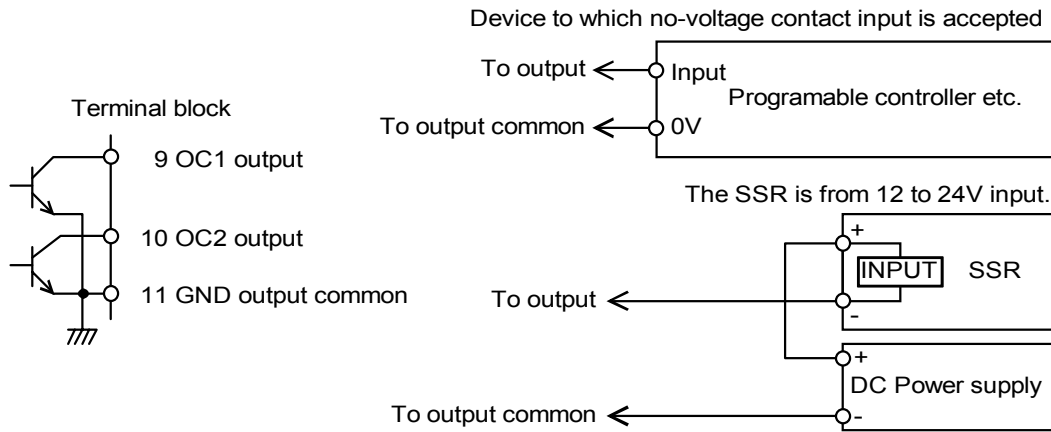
Device to which no-voltage contact input is accepted

To output

Input

Programable controller etc.

To output common

0V

Terminal block

9 OC1 output

10 OC2 output

11 GND output common

The SSR is from 12 to 24V input.

+

INPUT

SSR

To output

-

+

DC Power supply

To output common

-